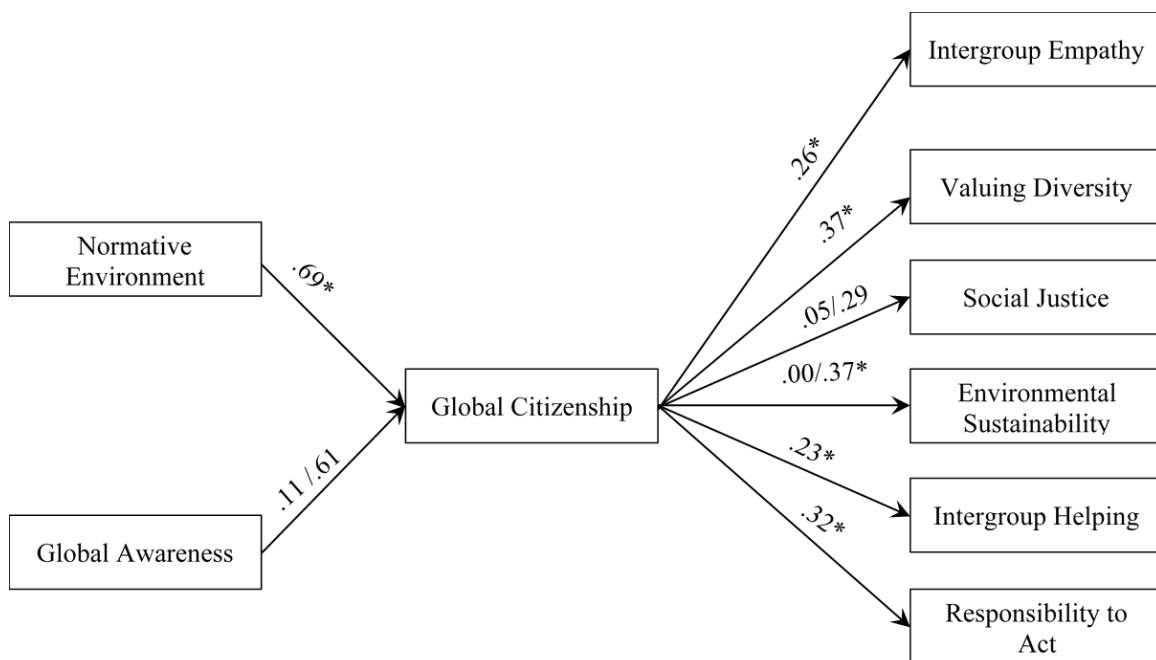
Normative Environment

.69*

Global Awareness

.11 /.61

Global Citizenship

.26*

.37*

.05/.29

.00/.37*

.23*

.32*

Intergroup Empathy

Valuing Diversity

Social Justice

Environmental Sustainability

Intergroup Helping

Responsibility to Act